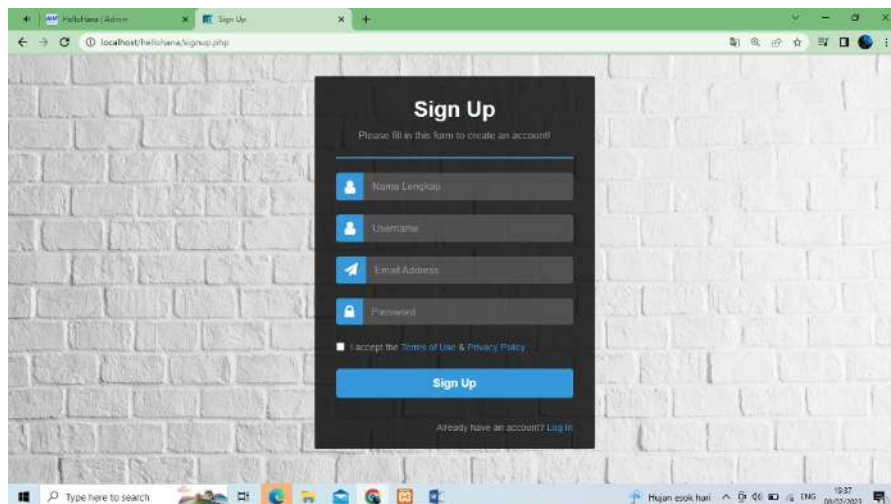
HelloHana | Admin
Sign Up
localhost/hellohana/signup.php

Sign Up

Please fill in this form to create an account!

Nama Lengkap

Username

Email Address

Password

I accept the Terms of Use & Privacy Policy

Sign Up

Already have an account? Log in

Type here to search

Hujan esok hari ENG 19:37 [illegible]